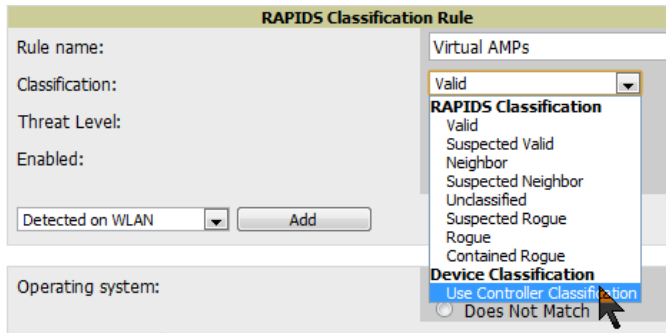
RAPIDS Classification Rule

Rule name:

Virtual AMPs

Classification:

Valid

RAPIDS Classification

Valid

Suspected Valid

Neighbor

Suspected Neighbor

Unclassified

Suspected Rogue

Rogue

Contained Rogue

Device Classification

Use Controller Classification

Threat Level:

Enabled:

Detected on WLAN

Add

Operating system:

Does Not Match